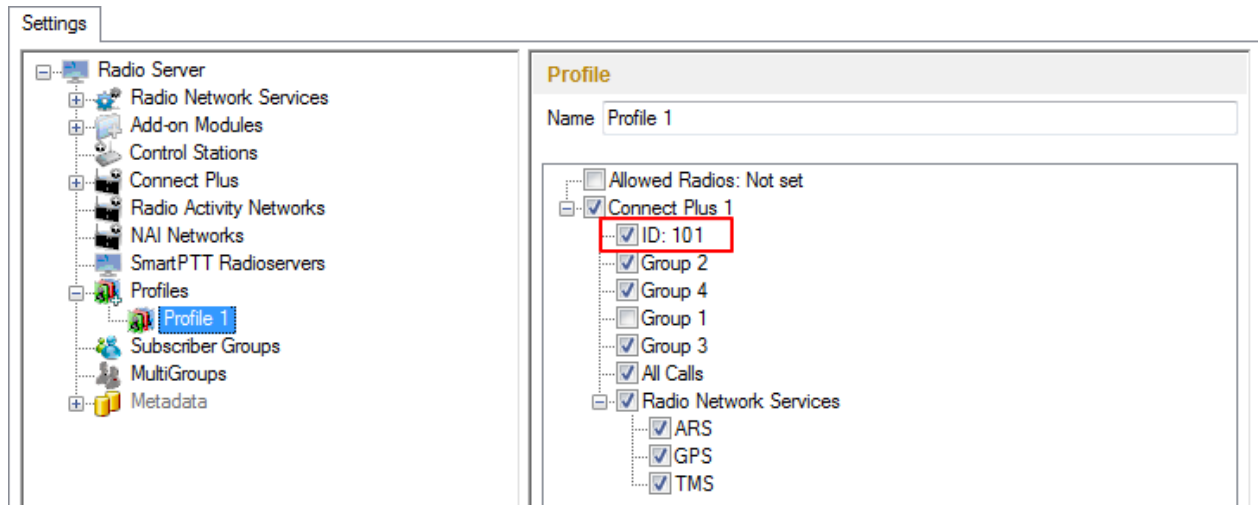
Settings

Radio Server
Radio Network Services
Add-on Modules
Control Stations
Connect Plus
Radio Activity Networks
NAI Networks
SmartPTT Radioservers
Profiles
Profile 1
Subscriber Groups
MultiGroups
Metadata

Profile

Name Profile 1

Allowed Radios: Not set
Connect Plus 1
ID: 101
Group 2
Group 4
Group 1
Group 3
All Calls
Radio Network Services
ARS
GPS
TMS